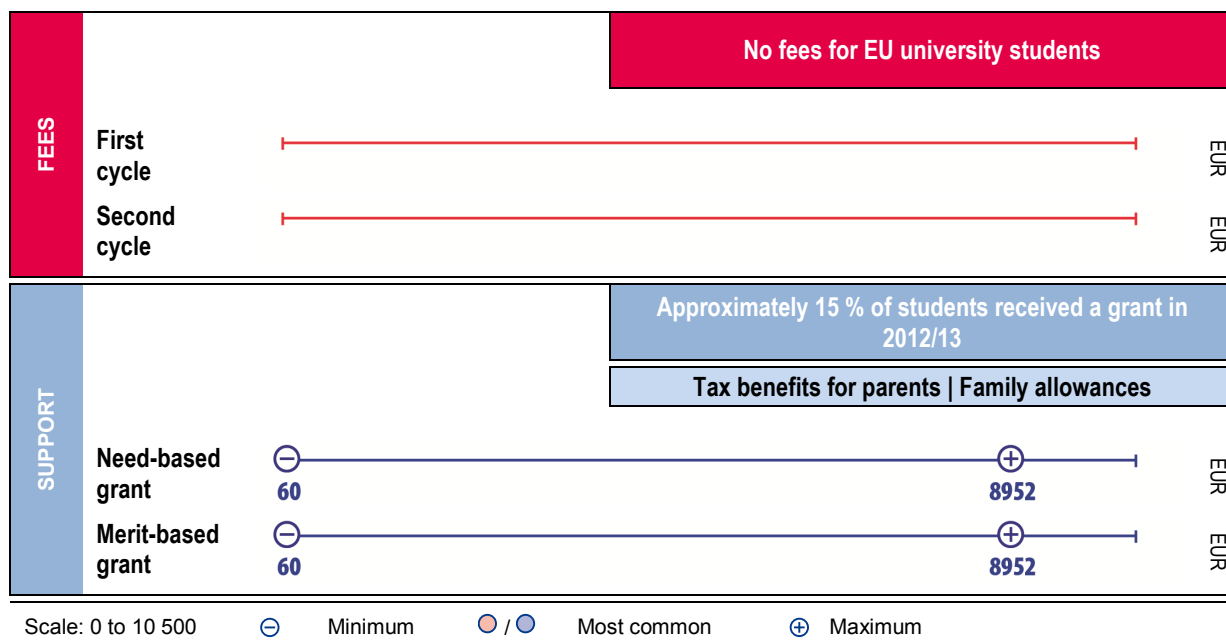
FEES

No fees for EU university students

First cycle

EUR

Second cycle

EUR

SUPPORT

Approximately 15 % of students received a grant in 2012/13

Tax benefits for parents | Family allowances

Need-based grant

60

8952

EUR

Merit-based grant

60

8952

EUR

Scale: 0 to 10 500 ⊖ Minimum / Most common ⊕ Maximum